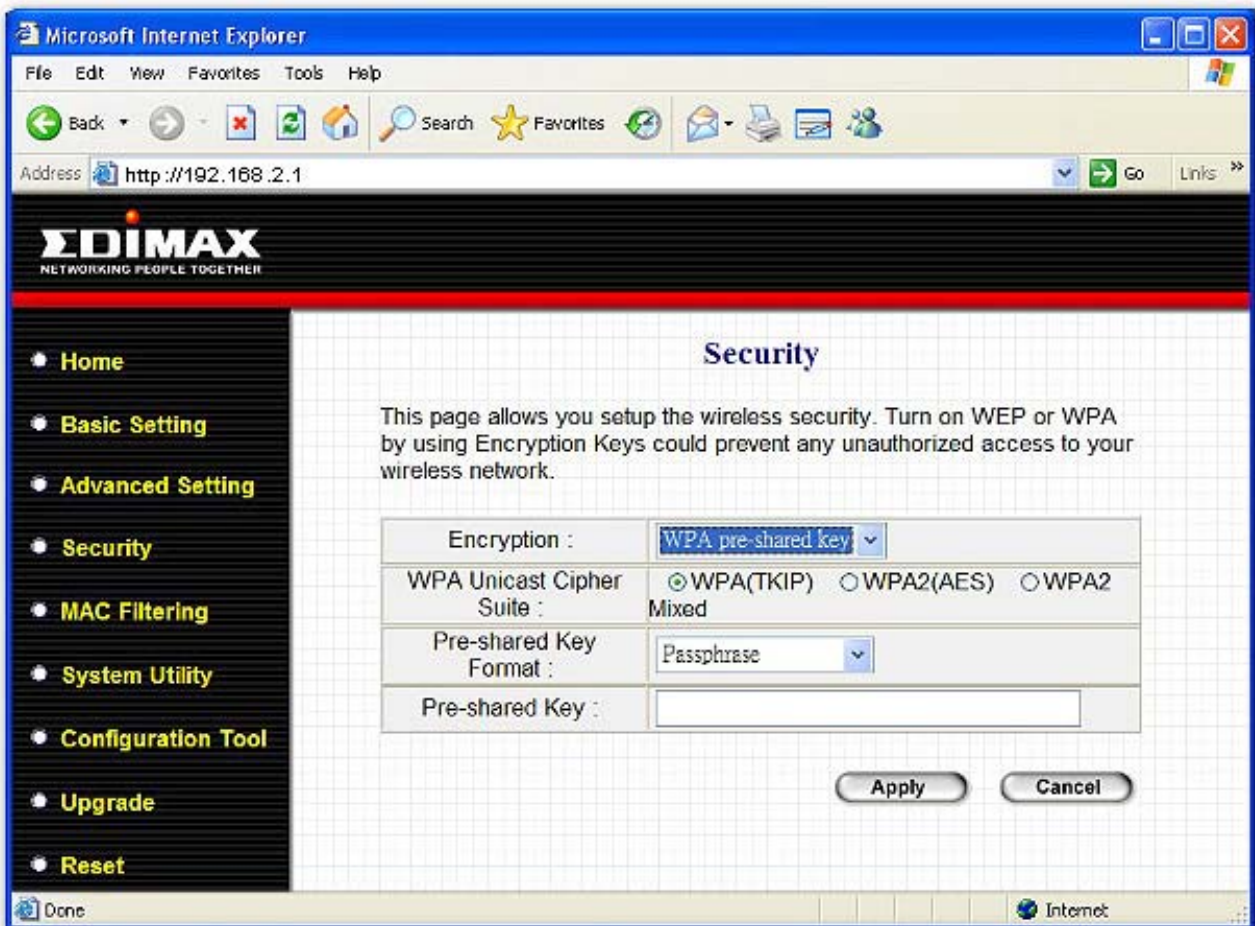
Microsoft Internet Explorer

File Edit View Favorites Tools Help

Back Search Favorites

Address http://192.168.2.1 Go Links »

EDIMAX
NETWORKING PEOPLE TOGETHER

Home
Basic Setting
Advanced Setting
Security
MAC Filtering
System Utility
Configuration Tool
Upgrade
Reset

Security

This page allows you setup the wireless security. Turn on WEP or WPA by using Encryption Keys could prevent any unauthorized access to your wireless network.

| | |
|---|---|
| Encryption : | WPA pre-shared key |
| WPA Unicast Cipher Suite : | WPA(TKIP) WPA2(AES) WPA2 Mixed |
| Pre-shared Key Format : | Passphrase |
| Pre-shared Key : | |

Apply Cancel

Done Internet